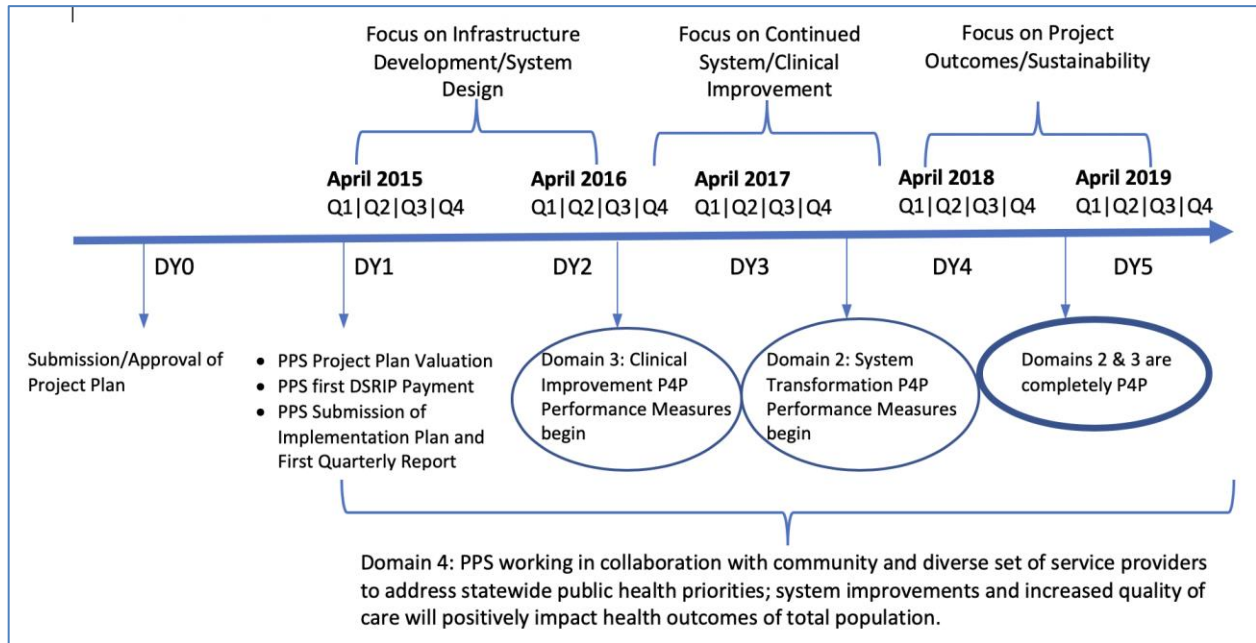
Focus on Infrastructure Development/System Design

Focus on Continued System/Clinical Improvement

Focus on Project Outcomes/Sustainability

**April 2015**
Q1|Q2|Q3|Q4

**April 2016**
Q1|Q2|Q3|Q4

**April 2017**
Q1|Q2|Q3|Q4

**April 2018**
Q1|Q2|Q3|Q4

**April 2019**
Q1|Q2|Q3|Q4

DY0

DY1

DY2

DY3

DY4

DY5

Submission/Approval of Project Plan

- PPS Project Plan Valuation
- PPS first DSRIP Payment
- PPS Submission of Implementation Plan and First Quarterly Report

Domain 3: Clinical Improvement P4P Performance Measures begin

Domain 2: System Transformation P4P Performance Measures begin

Domains 2 & 3 are completely P4P

Domain 4: PPS working in collaboration with community and diverse set of service providers to address statewide public health priorities; system improvements and increased quality of care will positively impact health outcomes of total population.